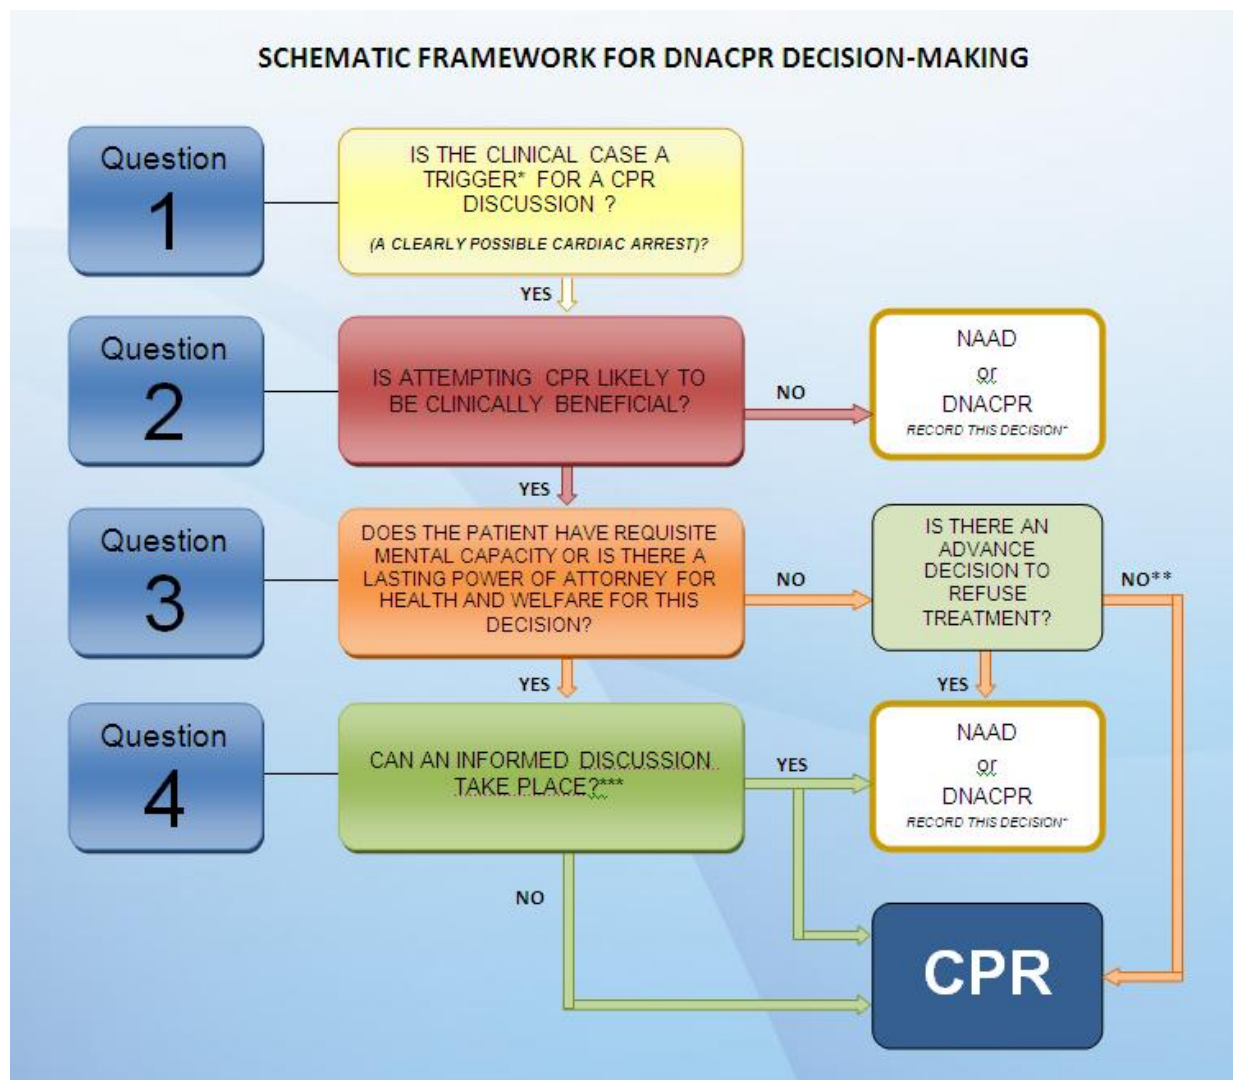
SCHEMATIC FRAMEWORK FOR DNACPR DECISION-MAKING

Question 1

IS THE CLINICAL CASE A TRIGGER* FOR A CPR DISCUSSION ?

(A CLEARLY POSSIBLE CARDIAC ARREST)?

YES

Question 2

IS ATTEMPTING CPR LIKELY TO BE CLINICALLY BENEFICIAL?

NO

NAAD or DNACPR

RECORD THIS DECISION*

YES

Question 3

DOES THE PATIENT HAVE REQUISITE MENTAL CAPACITY OR IS THERE A LASTING POWER OF ATTORNEY FOR HEALTH AND WELFARE FOR THIS DECISION?

NO

IS THERE AN ADVANCE DECISION TO REFUSE TREATMENT?

NO**

YES

YES

Question 4

CAN AN INFORMED DISCUSSION TAKE PLACE?***

YES

NAAD or DNACPR

RECORD THIS DECISION*

NO

CPR